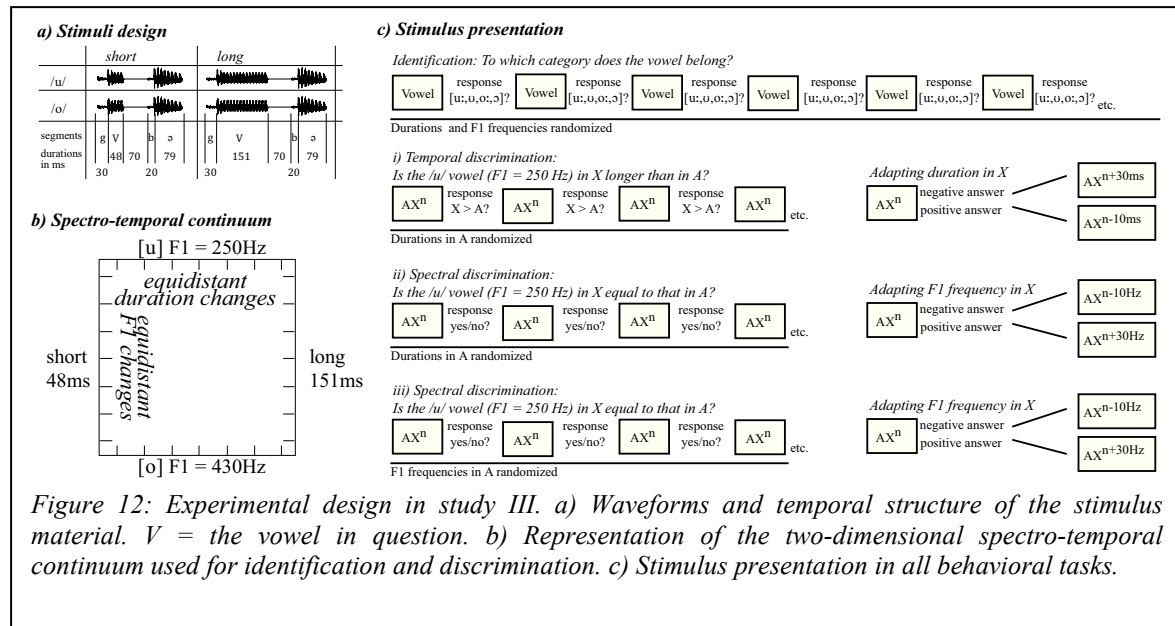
a) Stimuli design

short

long

/u/

/o/

segments
durations in ms

g V b ə

30 48 70 20 79

g V b ə

30 151 70 20 79

b) Spectro-temporal continuum

[u] F1 = 250Hz

equidistant duration changes

equidistant F1 changes

short 48ms

long 151ms

[o] F1 = 430Hz

c) Stimulus presentation

Identification: To which category does the vowel belong?

Vowel response [u:,ʊ,o:,ɔ]? Vowel response [u:,ʊ,o:,ɔ]? Vowel response [u:,ʊ,o:,ɔ]? Vowel response [u:,ʊ,o:,ɔ]? Vowel response [u:,ʊ,o:,ɔ]? Vowel response [u:,ʊ,o:,ɔ]? etc.

Durations and F1 frequencies randomized

i) Temporal discrimination:
Is the /u/ vowel (F1 = 250 Hz) in X longer than in A?

$AX^n$ response X > A? $AX^n$ response X > A? $AX^n$ response X > A? $AX^n$ etc.

Durations in A randomized

Adapting duration in X

$AX^n$ negative answer positive answer $AX^{n+30ms}$ $AX^{n-10ms}$

ii) Spectral discrimination:
Is the /u/ vowel (F1 = 250 Hz) in X equal to that in A?

$AX^n$ response yes/no? $AX^n$ response yes/no? $AX^n$ response yes/no? $AX^n$ etc.

Durations in A randomized

Adapting F1 frequency in X

$AX^n$ negative answer positive answer $AX^{n-10Hz}$ $AX^{n+30Hz}$

iii) Spectral discrimination:
Is the /u/ vowel (F1 = 250 Hz) in X equal to that in A?

$AX^n$ response yes/no? $AX^n$ response yes/no? $AX^n$ response yes/no? $AX^n$ etc.

F1 frequencies in A randomized

Adapting F1 frequency in X

$AX^n$ negative answer positive answer $AX^{n-10Hz}$ $AX^{n+30Hz}$

Figure 12: Experimental design in study III. a) Waveforms and temporal structure of the stimulus material. V = the vowel in question. b) Representation of the two-dimensional spectro-temporal continuum used for identification and discrimination. c) Stimulus presentation in all behavioral tasks.